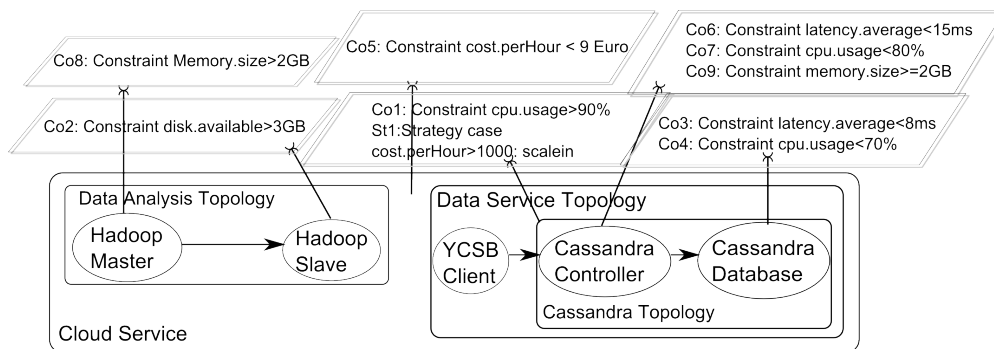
Co8: Constraint Memory.size>2GB

Co5: Constraint cost.perHour < 9 Euro

Co6: Constraint latency.average<15ms
Co7: Constraint cpu.usage<80%
Co9: Constraint memory.size>=2GB

Co2: Constraint disk.available>3GB

Co1: Constraint cpu.usage>90%
St1:Strategy case cost.perHour>1000: scalein

Co3: Constraint latency.average<8ms
Co4: Constraint cpu.usage<70%

Data Analysis Topology

Hadoop Master

Hadoop Slave

Data Service Topology

YCSB Client

Cassandra Controller

Cassandra Database

Cassandra Topology

Cloud Service